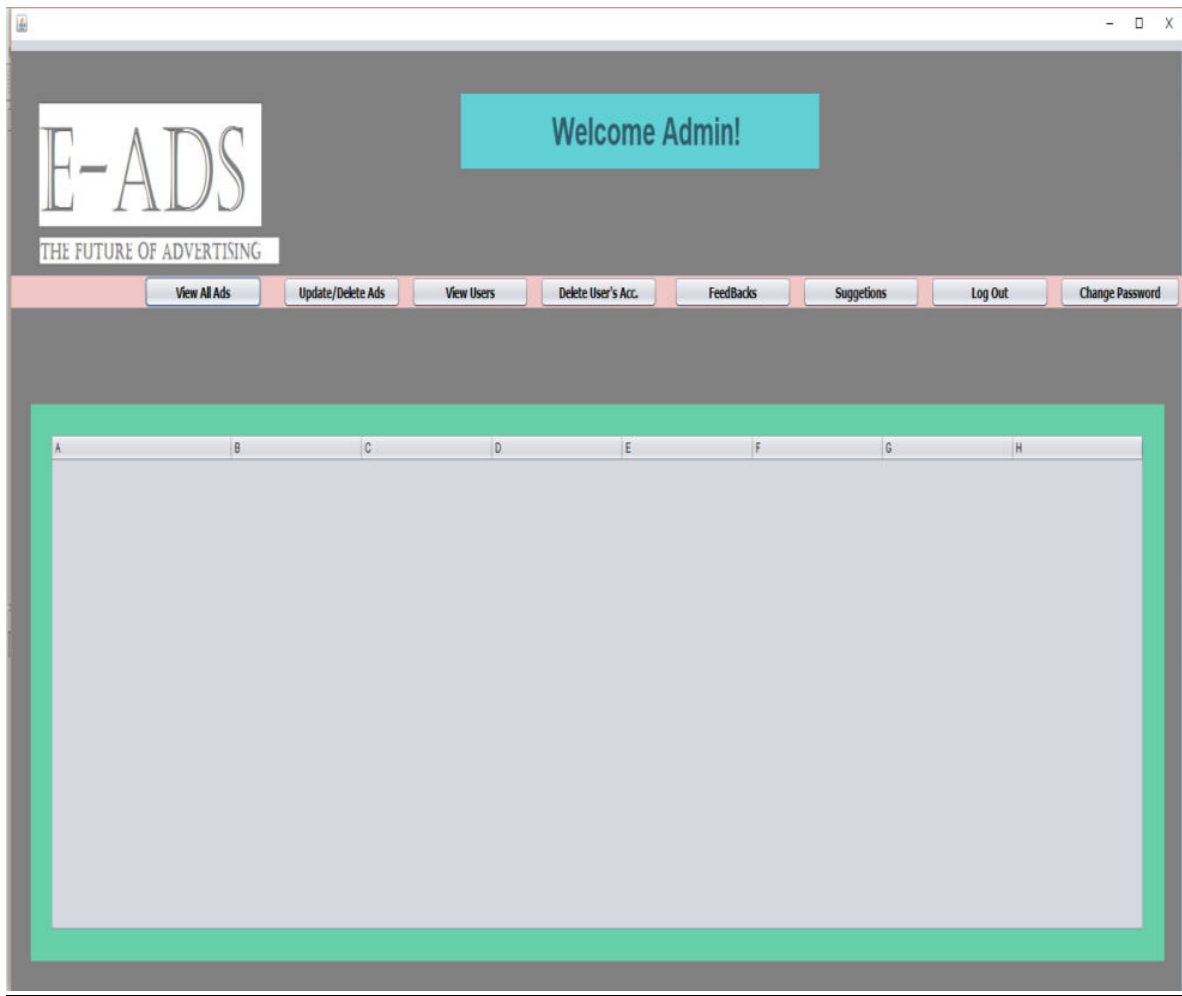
– ☐ X

E-ADS
THE FUTURE OF ADVERTISING

Welcome Admin!

View All Ads
Update/Delete Ads
View Users
Delete User's Acc.
FeedBacks
Suggetions
Log Out
Change Password

| A | B | C | D | E | F | G | H |
|---|---|---|---|---|---|---|---|